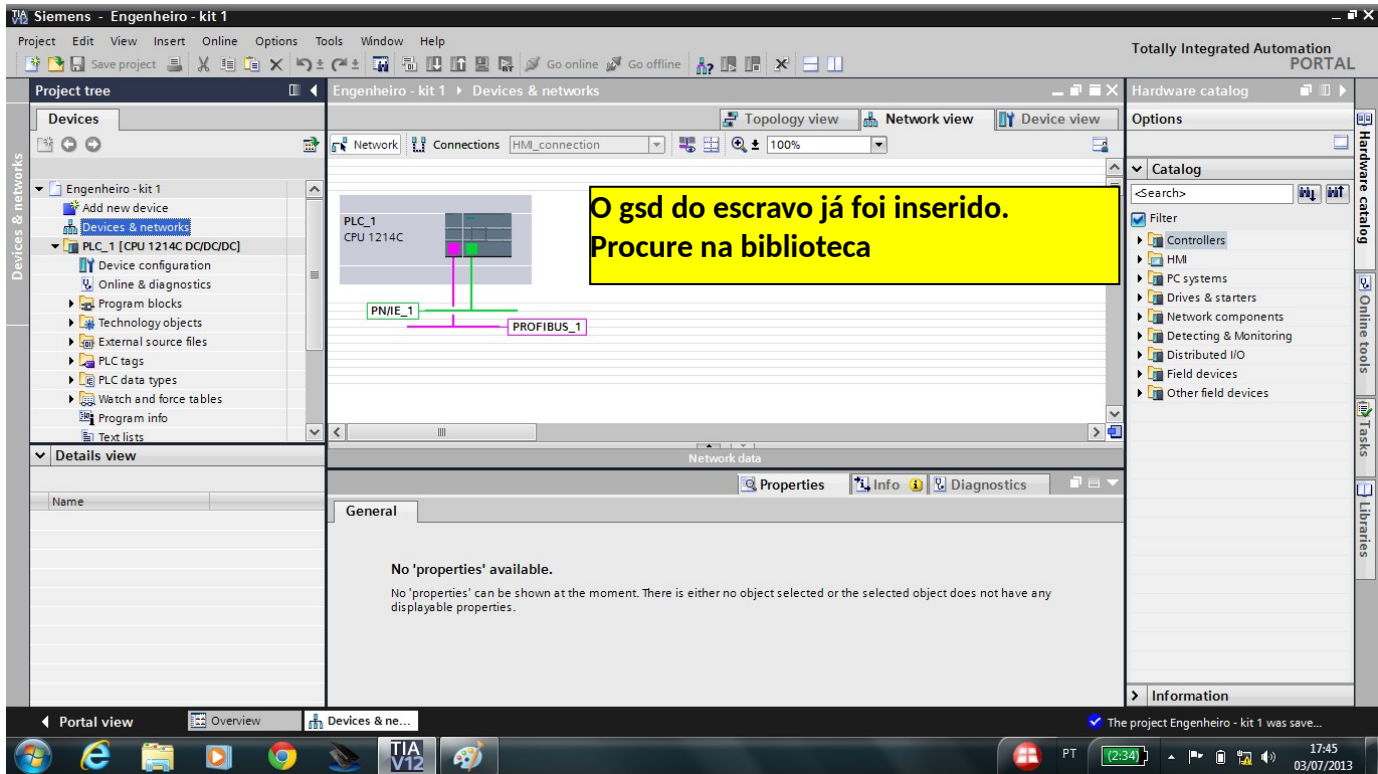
Siemens - Engenheiro - kit 1

Project Edit View Insert Online Options Tools Window Help

Save project Go online Go offline

Totally Integrated Automation PORTAL

Project tree

Devices

Engenheiro - kit 1
Add new device
Devices & networks
PLC_1 [CPU 1214C DC/DC/DC]
Device configuration
Online & diagnostics
Program blocks
Technology objects
External source files
PLC tags
PLC data types
Watch and force tables
Program info
Text lists

Details view

Name

Devices & networks

Engenheiro - kit 1 ▸ Devices & networks

Topology view Network view Device view

Network Connections HMI_connection 100%

PLC_1
CPU 1214C

PN/IE_1

PROFIBUS_1

O gsd do escravo já foi inserido.
Procure na biblioteca

Network data

Properties Info Diagnostics

General

No 'properties' available.

No 'properties' can be shown at the moment. There is either no object selected or the selected object does not have any displayable properties.

Hardware catalog

Options

Catalog

<Search>

Filter
Controllers
HMI
PC systems
Drives & starters
Network components
Detecting & Monitoring
Distributed I/O
Field devices
Other field devices

Information

Hardware catalog

Online tools

Tasks

Libraries

Portal view Overview Devices & ne...

The project Engenheiro - kit 1 was save...

PT (2:34) 17:45 03/07/2013